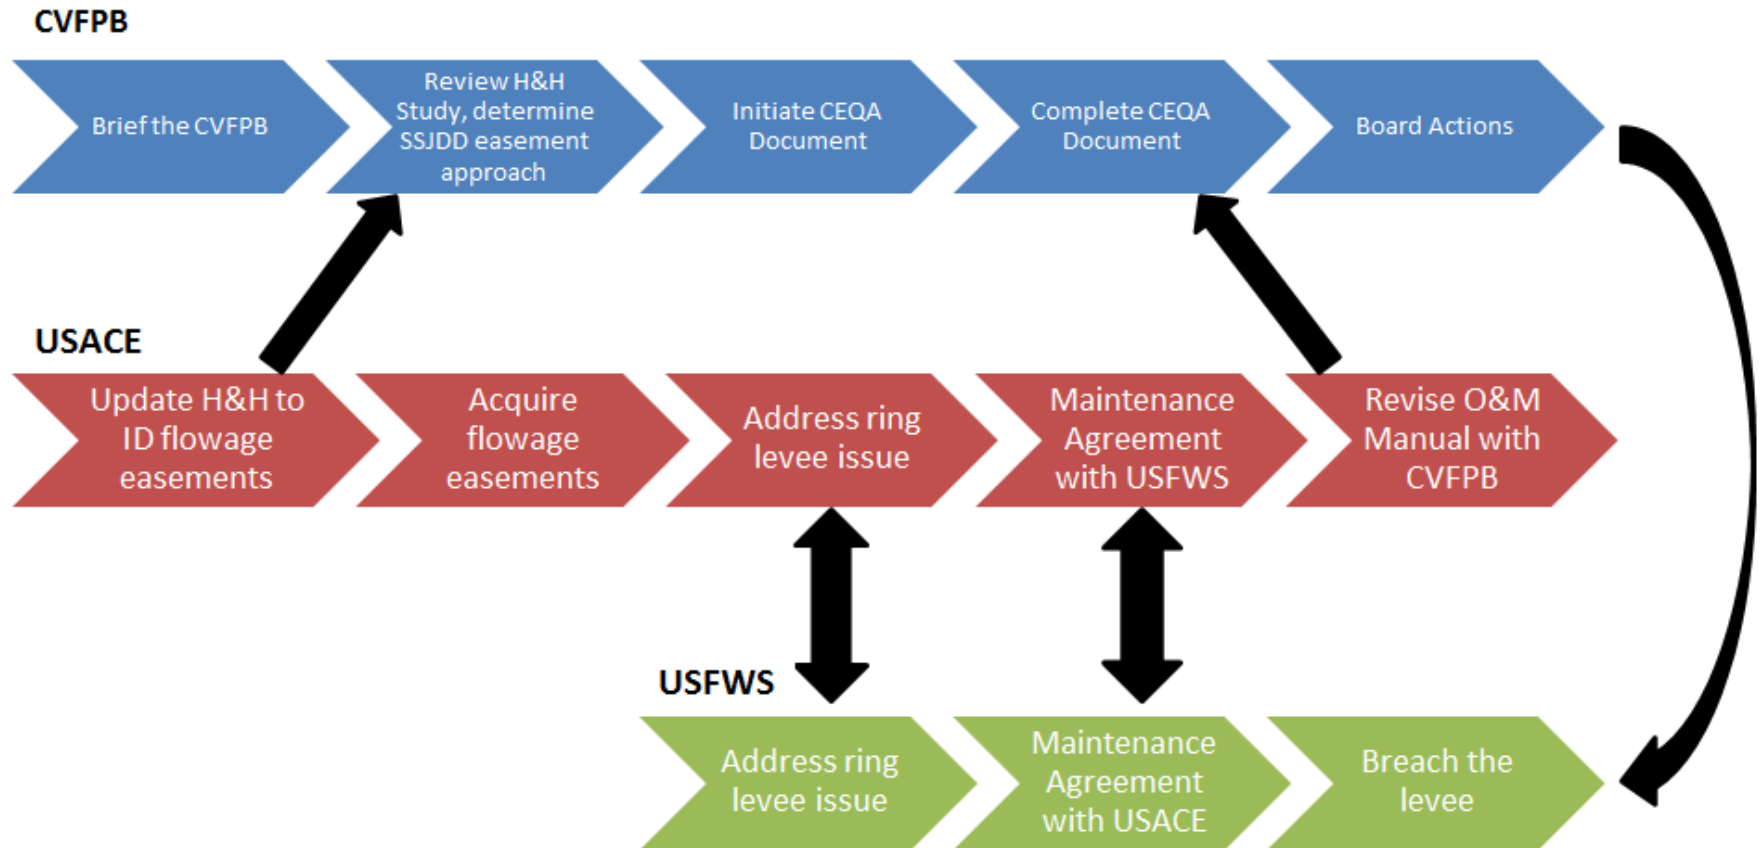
CVFPB

Brief the CVFPB

Review H&H Study, determine SSJDD easement approach

Initiate CEQA Document

Complete CEQA Document

Board Actions

USACE

Update H&H to ID flowage easements

Acquire flowage easements

Address ring levee issue

Maintenance Agreement with USFWS

Revise O&M Manual with CVFPB

USFWS

Address ring levee issue

Maintenance Agreement with USACE

Breach the levee